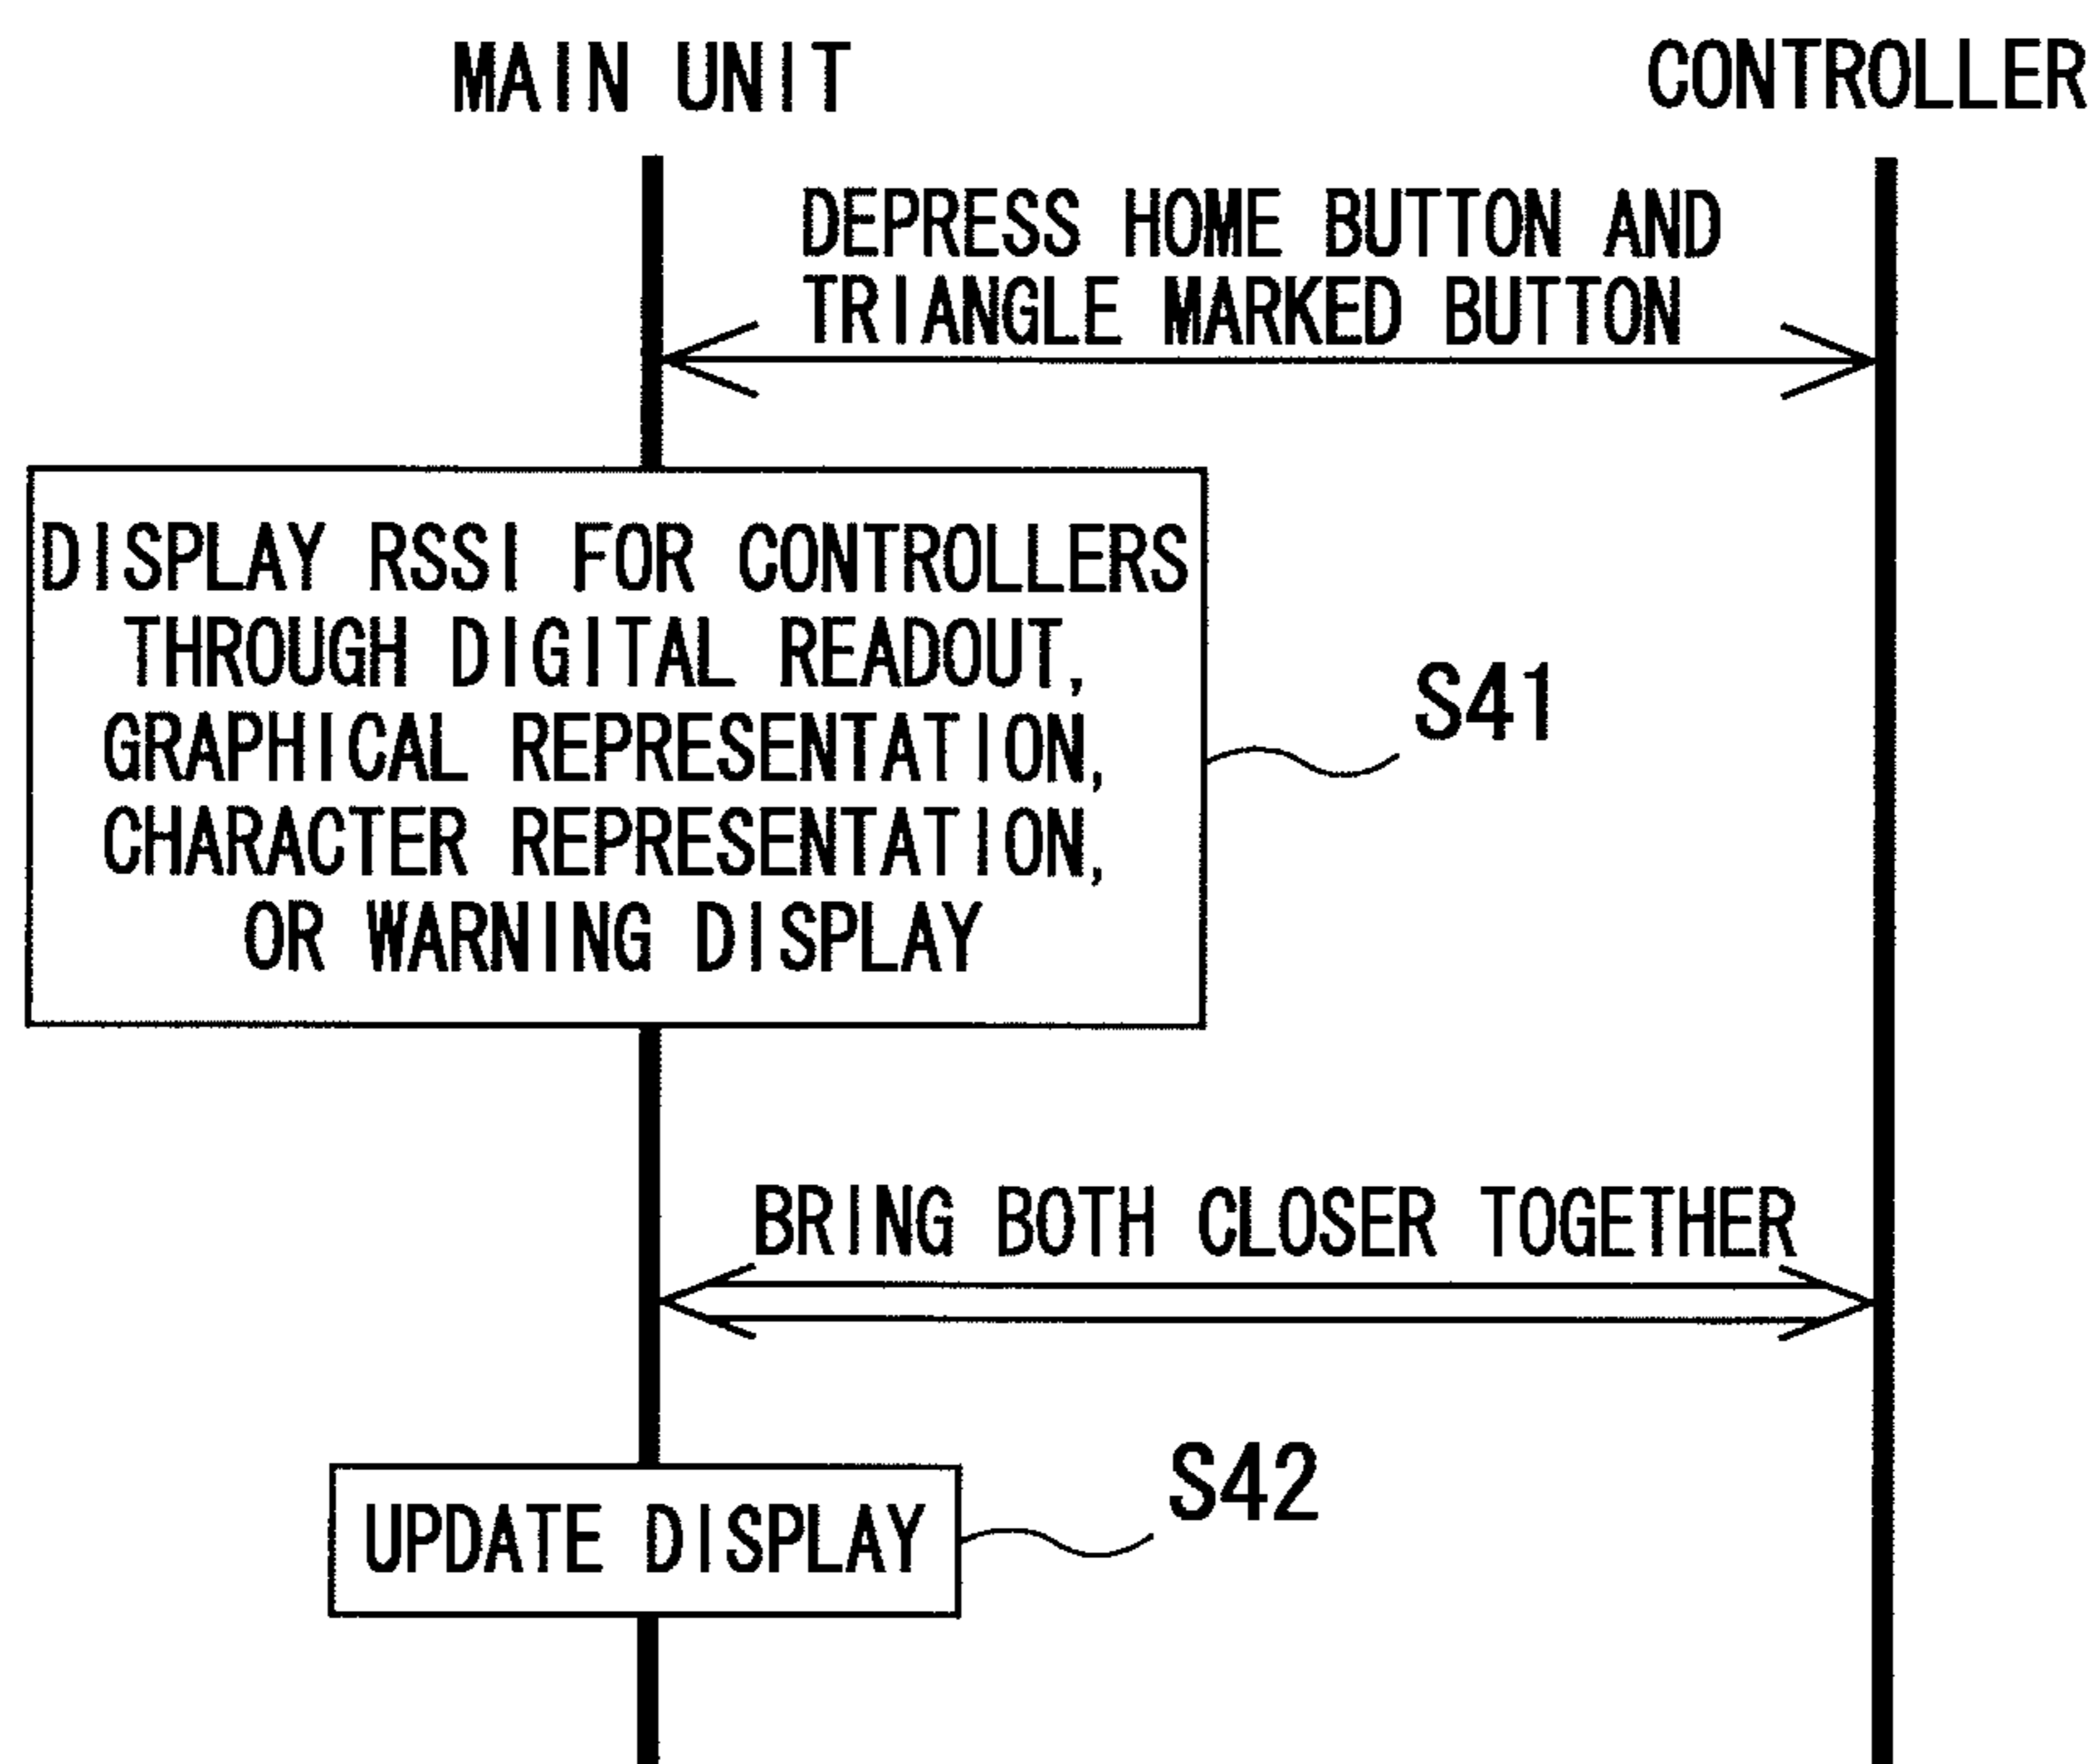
MAIN UNIT

CONTROLLER

DEPRESS HOME BUTTON AND TRIANGLE MARKED BUTTON

DISPLAY RSSI FOR CONTROLLERS THROUGH DIGITAL READOUT, GRAPHICAL REPRESENTATION, CHARACTER REPRESENTATION, OR WARNING DISPLAY

S41

BRING BOTH CLOSER TOGETHER

S42

UPDATE DISPLAY